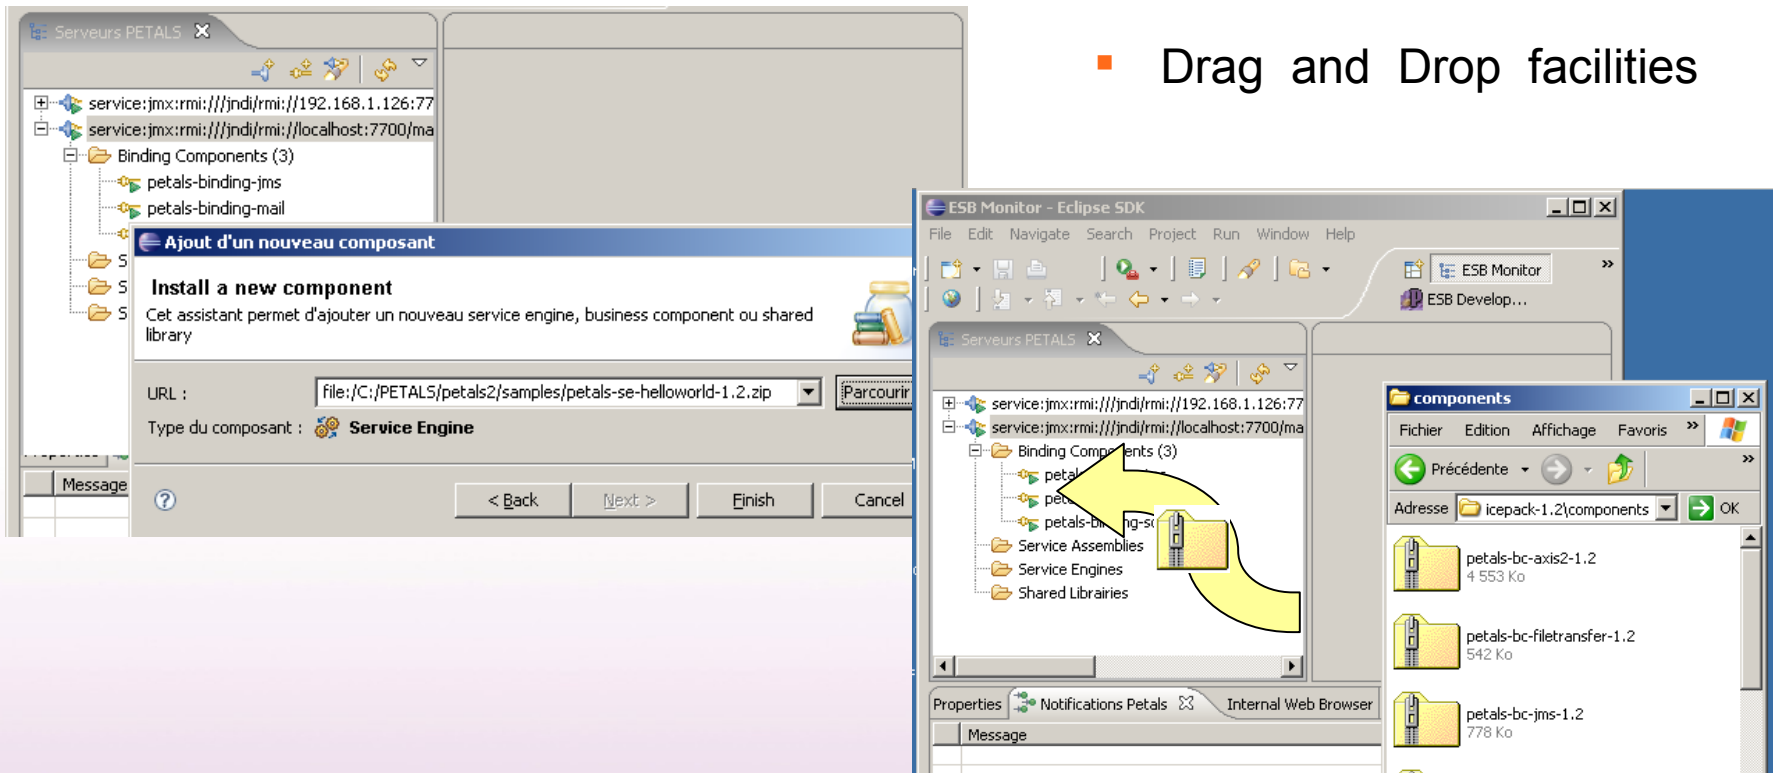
Serveurs PETALS

service:jmx:rmi:///jndi/rmi://192.168.1.126:77
service:jmx:rmi:///jndi/rmi://localhost:7700/ma
Binding Components (3)
petals-binding-jms
petals-binding-mail

Message

Ajout d'un nouveau composant

Install a new component

Cet assistant permet d'ajouter un nouveau service engine, business component ou shared library

URL : file:/C:/PETALS/petals2/samples/petals-se-helloworld-1.2.zip Parcourir

Type du composant : Service Engine

< Back Next > Finish Cancel

Drag and Drop facilities

ESB Monitor - Eclipse SDK

File Edit Navigate Search Project Run Window Help

ESB Monitor
ESB Develop...

Serveurs PETALS

service:jmx:rmi:///jndi/rmi://192.168.1.126:77
service:jmx:rmi:///jndi/rmi://localhost:7700/ma
Binding Components (3)
petal
pet
petals-bi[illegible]ng-s
Service Assemblies
Service Engines
Shared Librairies

Properties Notifications Petals Internal Web Browser

Message

components

Fichier Edition Affichage Favoris

Précédente

Adresse icepack-1.2\components OK

petals-bc-axis2-1.2
4 553 Ko

petals-bc-filetransfer-1.2
542 Ko

petals-bc-jms-1.2
778 Ko